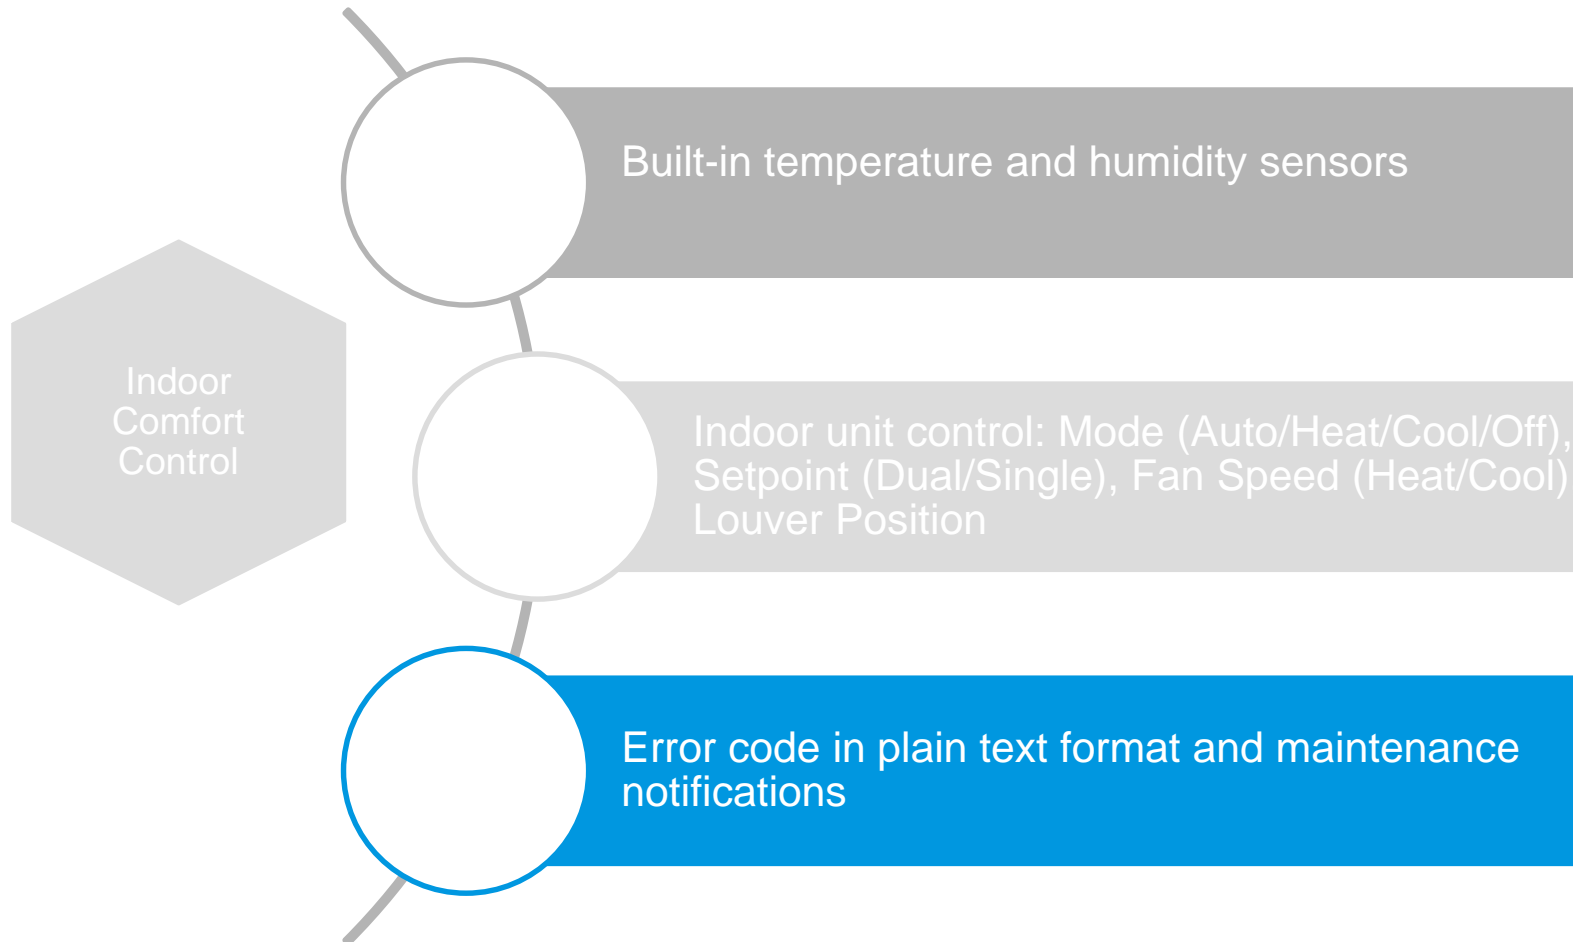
Indoor Comfort Control

Built-in temperature and humidity sensors

Indoor unit control: Mode (Auto/Heat/Cool/Off), Setpoint (Dual/Single), Fan Speed (Heat/Cool) Louver Position

Error code in plain text format and maintenance notifications